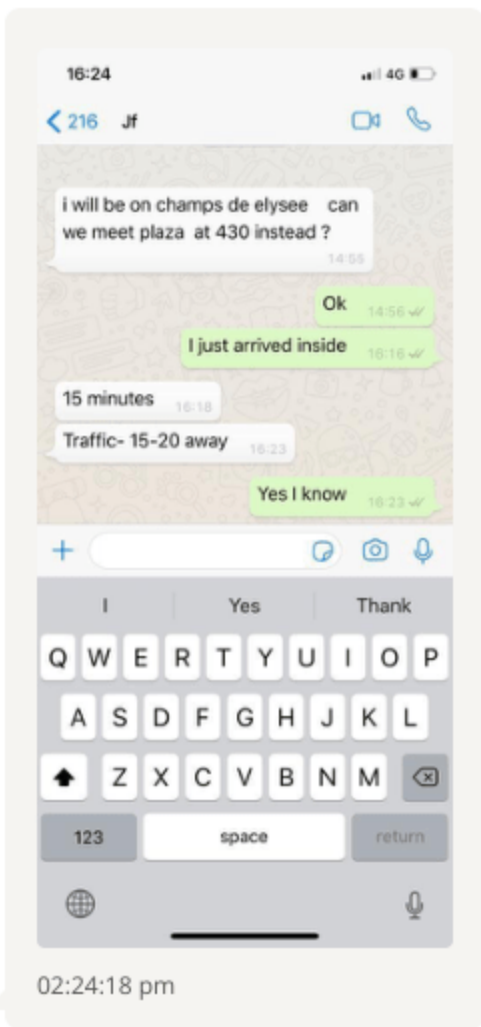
16:24

4G

< 216 Jf

i will be on champs de elysee can we meet plaza at 430 instead ?
14:55

Ok
14:56

I just arrived inside
16:16

15 minutes
16:18

Traffic- 15-20 away
16:23

Yes I know
16:23

I | Yes | Thank

Q W E R T Y U I O P
A S D F G H J K L
Z X C V B N M

123 space return

02:24:18 pm